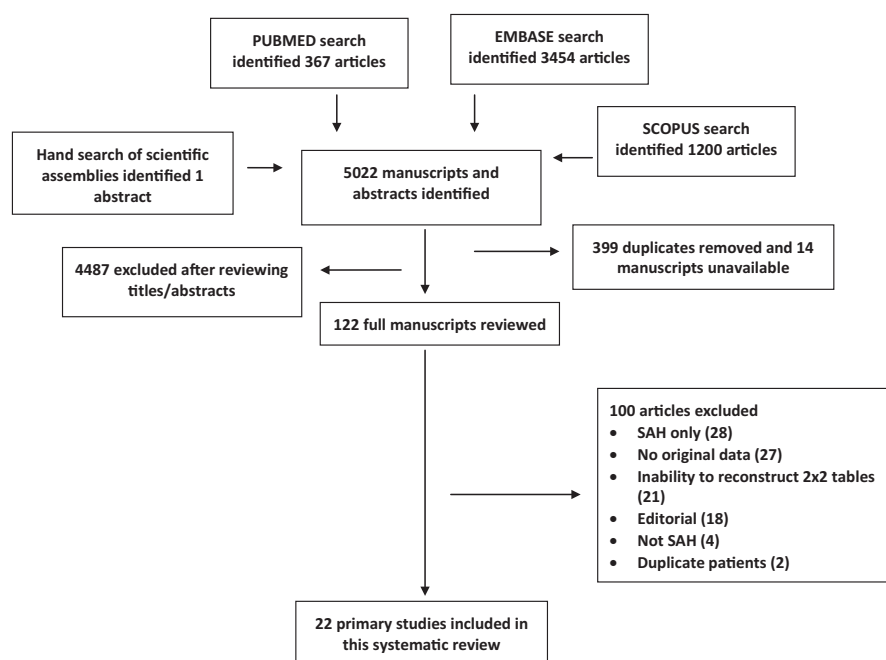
PUBMED search identified 367 articles

EMBASE search identified 3454 articles

Hand search of scientific assemblies identified 1 abstract

5022 manuscripts and abstracts identified

SCOPUS search identified 1200 articles

4487 excluded after reviewing titles/abstracts

399 duplicates removed and 14 manuscripts unavailable

122 full manuscripts reviewed

100 articles excluded
- SAH only (28)
- No original data (27)
- Inability to reconstruct 2x2 tables (21)
- Editorial (18)
- Not SAH (4)
- Duplicate patients (2)

22 primary studies included in this systematic review